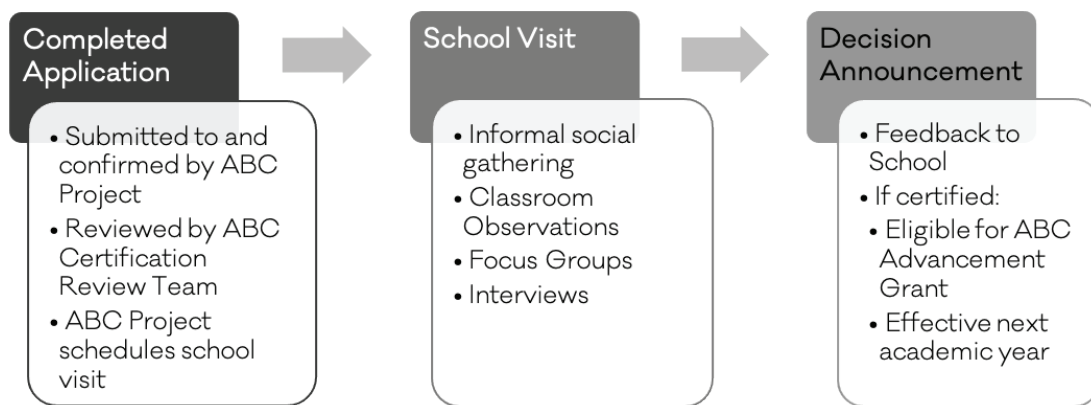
Completed Application

• Submitted to and confirmed by ABC Project
• Reviewed by ABC Certification Review Team
• ABC Project schedules school visit

School Visit

• Informal social gathering
• Classroom Observations
• Focus Groups
• Interviews

Decision Announcement

• Feedback to School
• If certified:
• Eligible for ABC Advancement Grant
• Effective next academic year